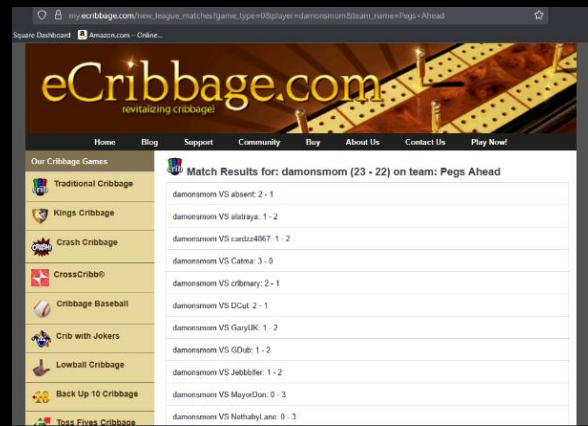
my.ecribbage.com/new_league_matches?game_type=0&player=damonsmom&team_name=Pegs+Ahead

Square Dashboard Amazon.com - Online...

eCribbage.com
revitalizing cribbage!

Home Blog Support Community Buy About Us Contact Us Play Now!

Our Cribbage Games
Traditional Cribbage
Kings Cribbage
Crash Cribbage
CrossCribb®
Cribbage Baseball
Crib with Jokers
Lowball Cribbage
Back Up 10 Cribbage
Toss Fives Cribbage

Match Results for: damonsmom (23 - 22) on team: Pegs Ahead

damonsmom VS absent: 2 - 1
damonsmom VS alatraya: 1 - 2
damonsmom VS cardzz4867: 1 - 2
damonsmom VS Catma: 3 - 0
damonsmom VS cribmary: 2 - 1
damonsmom VS DCut: 2 - 1
damonsmom VS GaryUK: 1 - 2
damonsmom VS GDub: 1 - 2
damonsmom VS Jebbbfer: 1 - 2
damonsmom VS MayorDon: 0 - 3
damonsmom VS NothabyLane: 0 - 3